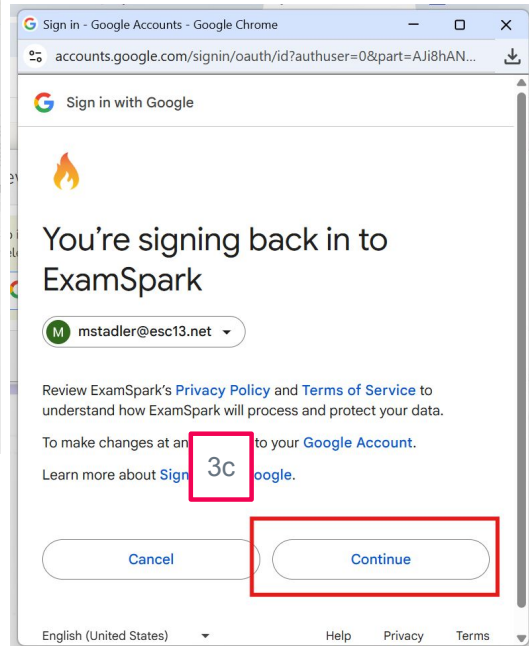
Sign in - Google Accounts - Google Chrome

accounts.google.com/signin/oauth/id?authuser=0&part=AJi8hAN...

Sign in with Google

You're signing back in to ExamSpark

M mstadler@esc13.net

Review ExamSpark's Privacy Policy and Terms of Service to understand how ExamSpark will process and protect your data.

To make changes at an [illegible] to your Google Account.

Learn more about Sign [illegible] oogle.

3c

Cancel

Continue

English (United States)

Help Privacy Terms